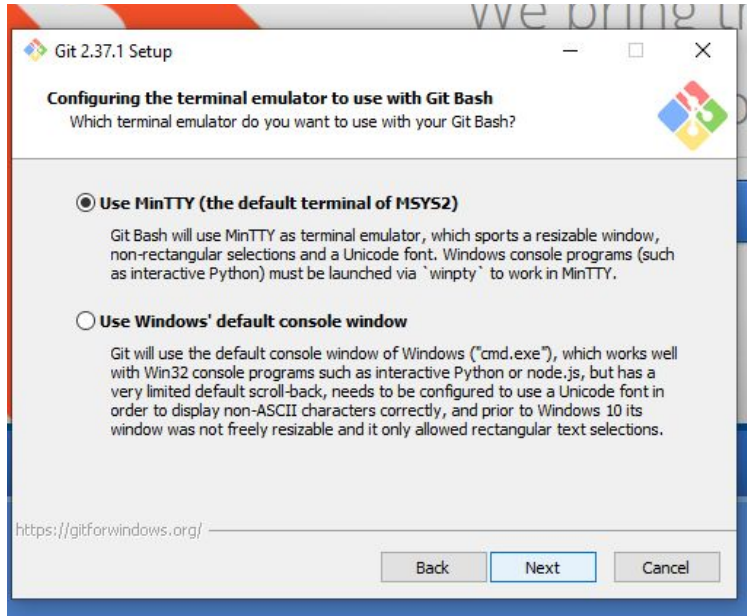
we bring t

Git 2.37.1 Setup

Configuring the terminal emulator to use with Git Bash
Which terminal emulator do you want to use with your Git Bash?

Use MinTTY (the default terminal of MSYS2)

Git Bash will use MinTTY as terminal emulator, which sports a resizable window, non-rectangular selections and a Unicode font. Windows console programs (such as interactive Python) must be launched via `winpty` to work in MinTTY.

Use Windows' default console window

Git will use the default console window of Windows ("cmd.exe"), which works well with Win32 console programs such as interactive Python or node.js, but has a very limited default scroll-back, needs to be configured to use a Unicode font in order to display non-ASCII characters correctly, and prior to Windows 10 its window was not freely resizable and it only allowed rectangular text selections.

https://gitforwindows.org/

Back Next Cancel